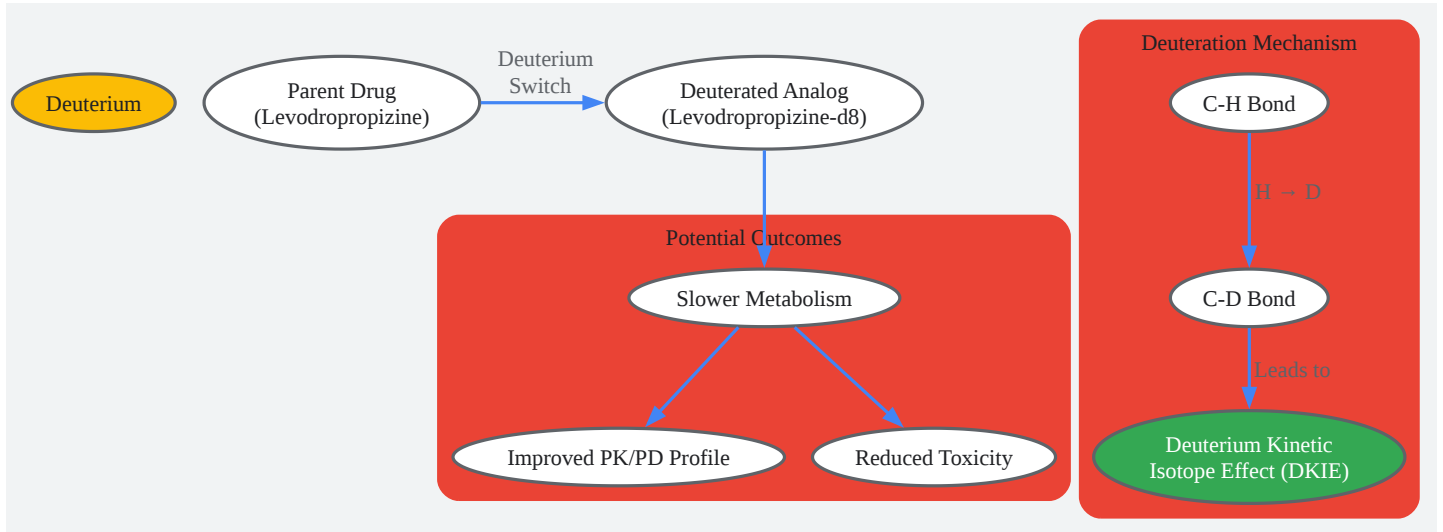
Deuterium

Parent Drug (Levodropropizine)

Deuterium Switch

Deuterated Analog (Levodropropizine-d8)

Potential Outcomes

Slower Metabolism

Improved PK/PD Profile

Reduced Toxicity

Deuteration Mechanism

C-H Bond

H → D

C-D Bond

Leads to

Deuterium Kinetic Isotope Effect (DKIE)